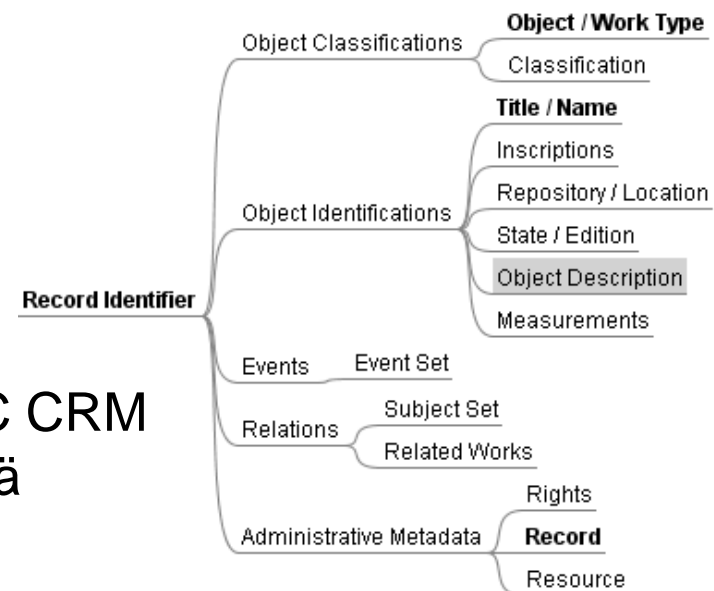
Record Identifier

Object Classifications

Object / Work Type

Classification

Object Identifications

Title / Name

Inscriptions

Repository / Location

State / Edition

Object Description

Measurements

Events

Event Set

Relations

Subject Set

Related Works

Administrative Metadata

Rights

Record

Resource

C CRM
ä